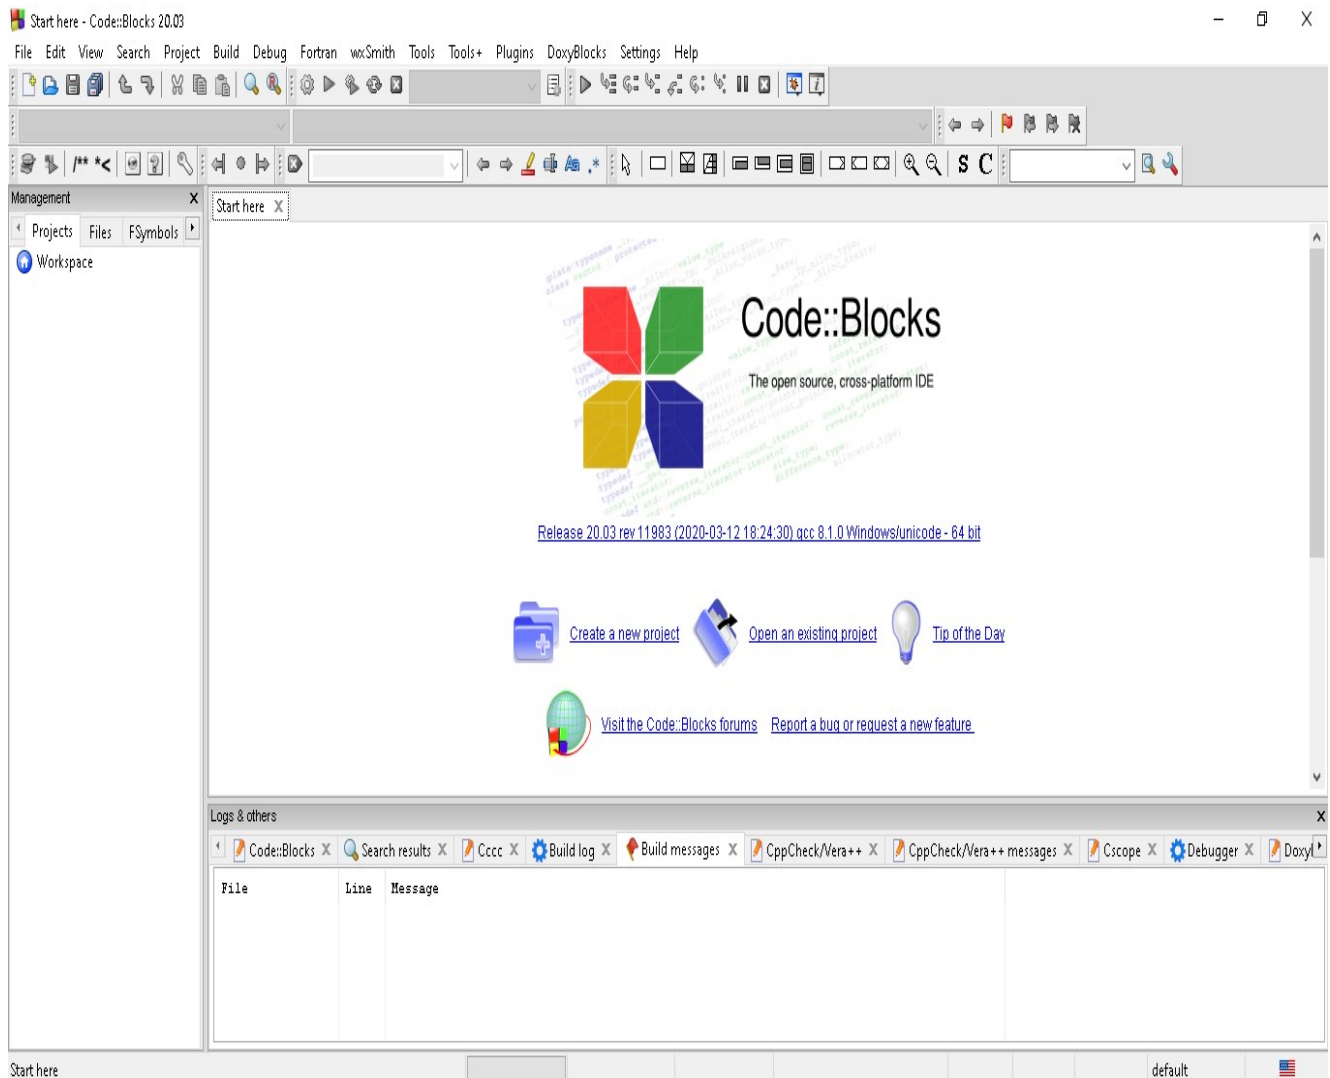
Start here - Code::Blocks 20.03

File Edit View Search Project Build Debug Fortran wxSmith Tools Tools+ Plugins DoxyBlocks Settings Help

/** *<

S C

Management X

Projects Files FSymbols

Workspace

Start here X

Code::Blocks

The open source, cross-platform IDE

Release 20.03 rev 11983 (2020-03-12 18:24:30) gcc 8.1.0 Windows/unicode - 64 bit

Create a new project Open an existing project Tip of the Day

Visit the Code::Blocks forums Report a bug or request a new feature

Logs & others X

Code::Blocks X Search results X Cccc X Build log X Build messages X CppCheck/Vera++ X CppCheck/Vera++ messages X Cscope X Debugger X Doxyl

| File | Line | Message |
|---|---|---|

Start here default